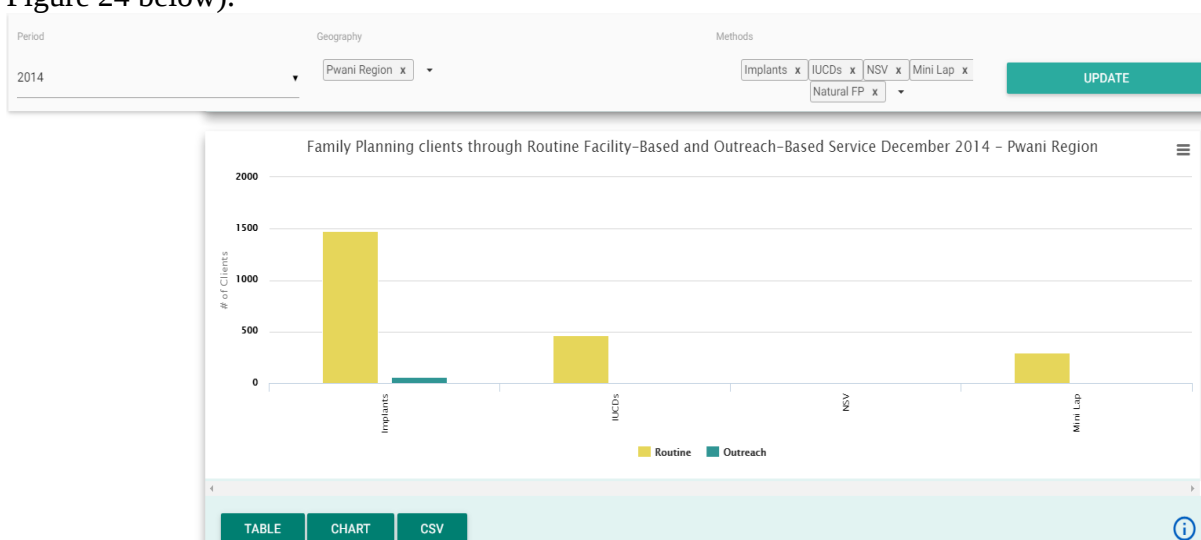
Figure 24 below).

Period
2014

Geography
Pwani Region x

Methods
Implants x IUCDs x NSV x Mini Lap x Natural FP x

UPDATE

Family Planning clients through Routine Facility-Based and Outreach-Based Service December 2014 - Pwani Region

2000
1500
1000
500
0

# of Clients

Implants
IUCDs
NSV
Mini Lap

Routine
Outreach

TABLE
CHART
CSV